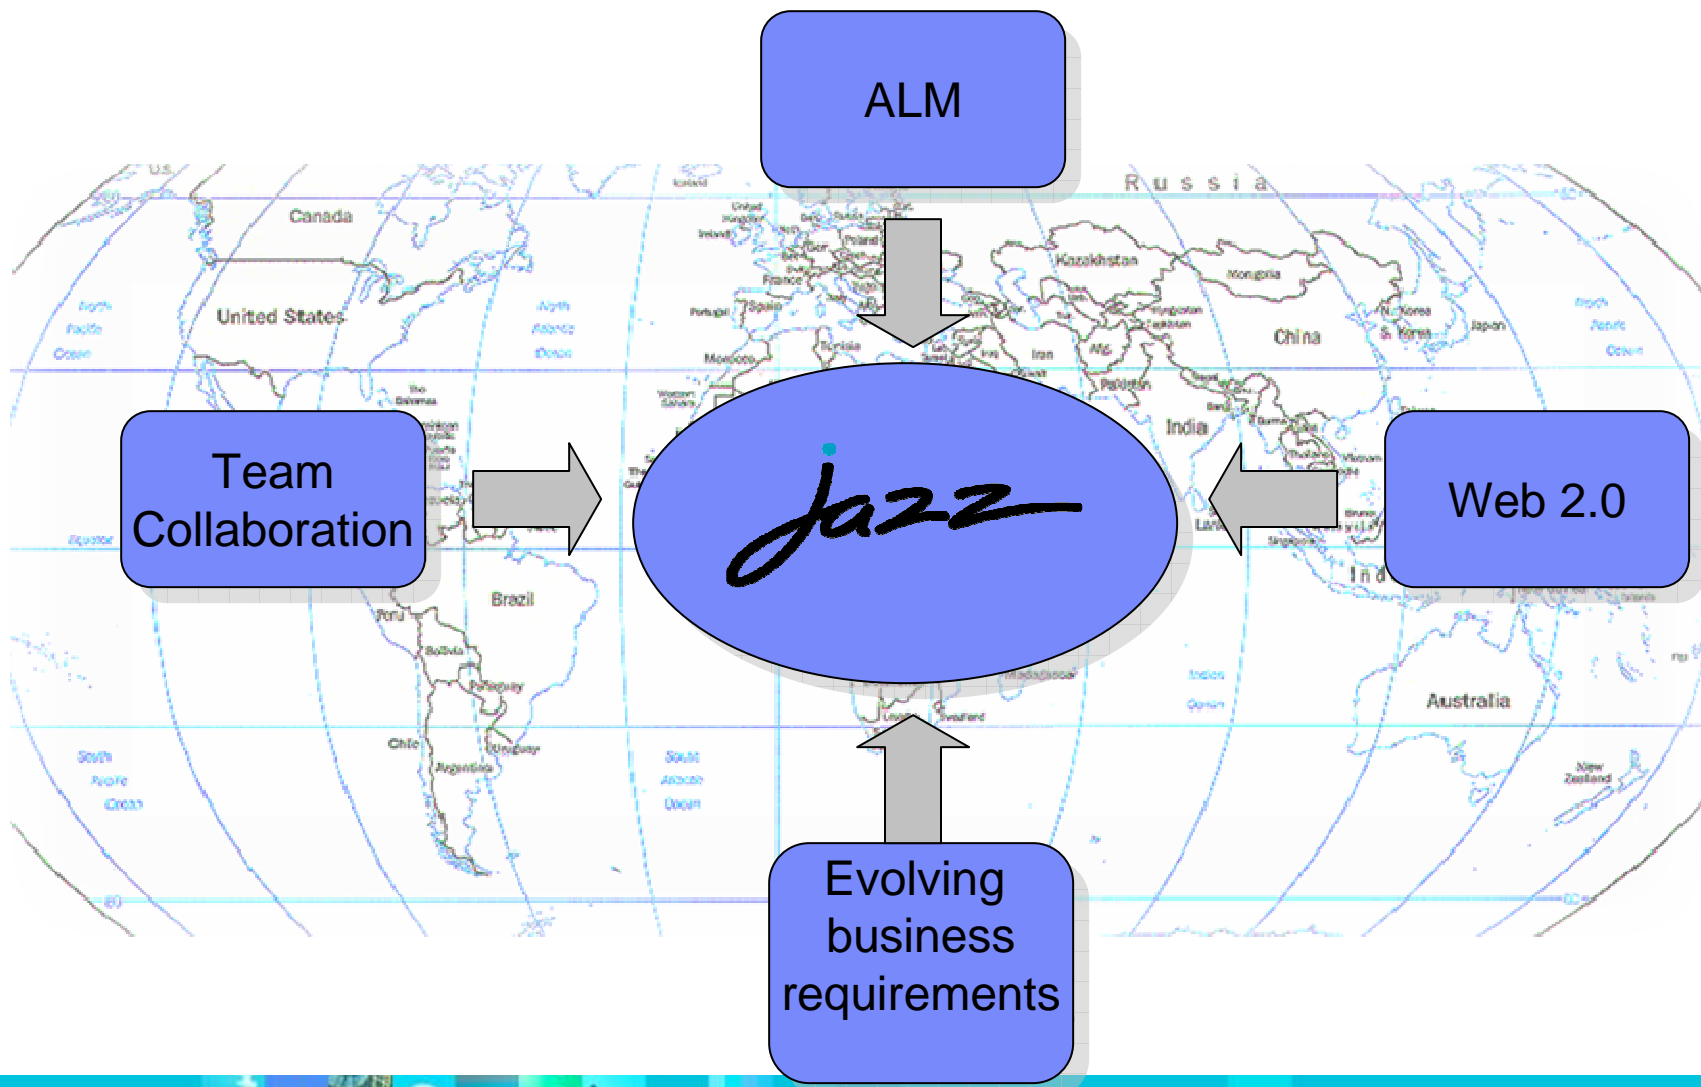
ALM

Team Collaboration

jazz

Web 2.0

Evolving business requirements

Canada

United States

Russia

Kazakhstan

Mongolia

China

India

Iran

Pakistan

Japan

Brazil

Peru

Chile

Australia

France

Spain

Poland

Morocco

Tunisia

Bolivia

Paraguay

Argentina

Uruguay

North Pacific Ocean

North Atlantic Ocean

South Pacific Ocean

South Atlantic Ocean

Indian Ocean

New Zealand